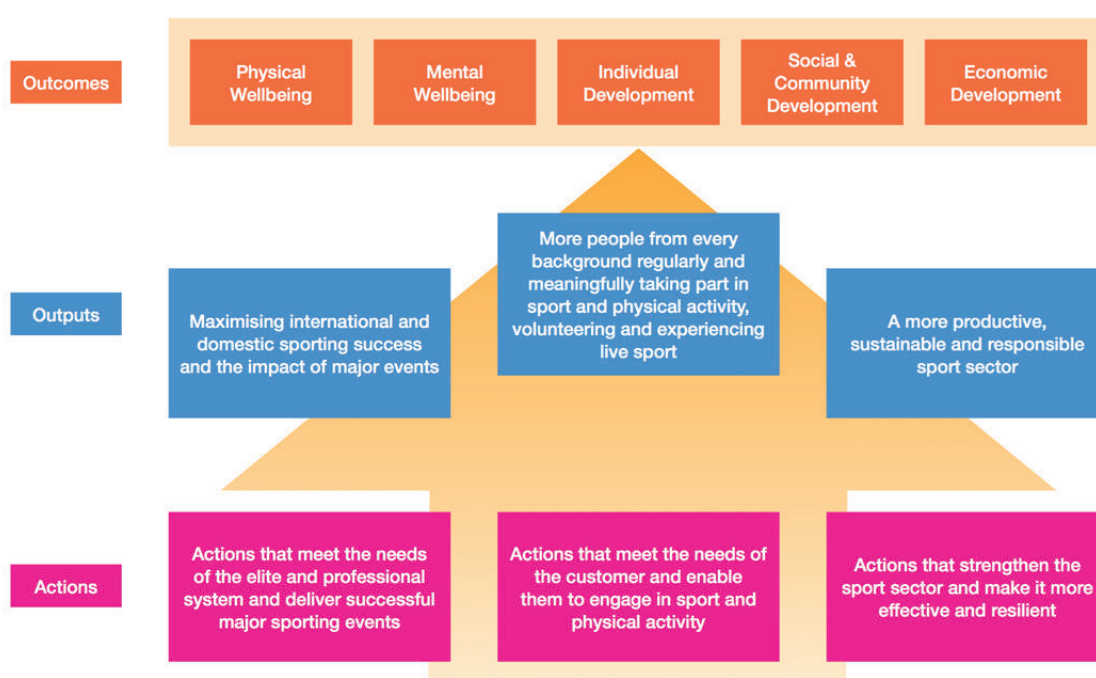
Outcomes

Physical Wellbeing

Mental Wellbeing

Individual Development

Social & Community Development

Economic Development

Outputs

Maximising international and domestic sporting success and the impact of major events

More people from every background regularly and meaningfully taking part in sport and physical activity, volunteering and experiencing live sport

A more productive, sustainable and responsible sport sector

Actions

Actions that meet the needs of the elite and professional system and deliver successful major sporting events

Actions that meet the needs of the customer and enable them to engage in sport and physical activity

Actions that strengthen the sport sector and make it more effective and resilient